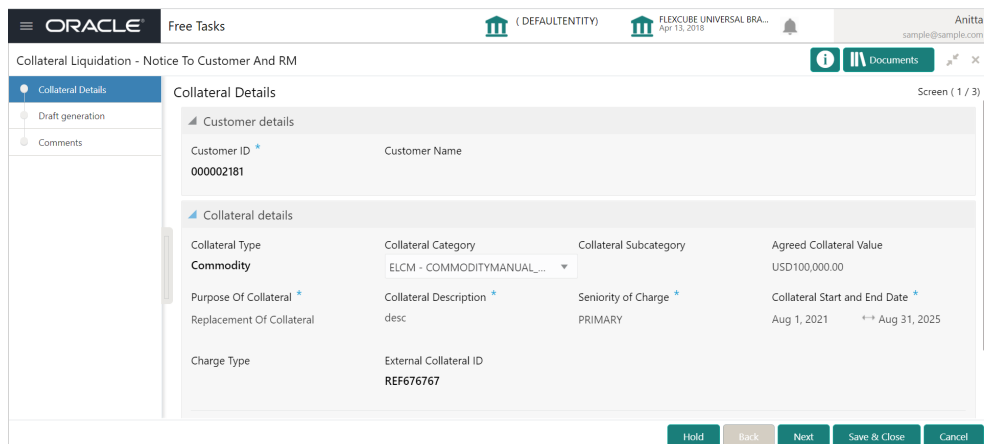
ORACLE Free Tasks (DEFAULTENTITY) FLEXCUBE UNIVERSAL BRA... Apr 13, 2018 Anitta sample@sample.com

Collateral Liquidation - Notice To Customer And RM

Documents

Collateral Details
Draft generation
Comments

Collateral Details

Screen ( 1 / 3)

Customer details

Customer ID *
000002181

Customer Name

Collateral details

Collateral Type
Commodity

Collateral Category
ELCM - COMMODITYMANUAL_...

Collateral Subcategory

Agreed Collateral Value
USD100,000.00

Purpose Of Collateral *
Replacement Of Collateral

Collateral Description *
desc

Seniority of Charge *
PRIMARY

Collateral Start and End Date *
Aug 1, 2021 ↔ Aug 31, 2025

Charge Type

External Collateral ID
REF676767

Hold Back Next Save & Close Cancel